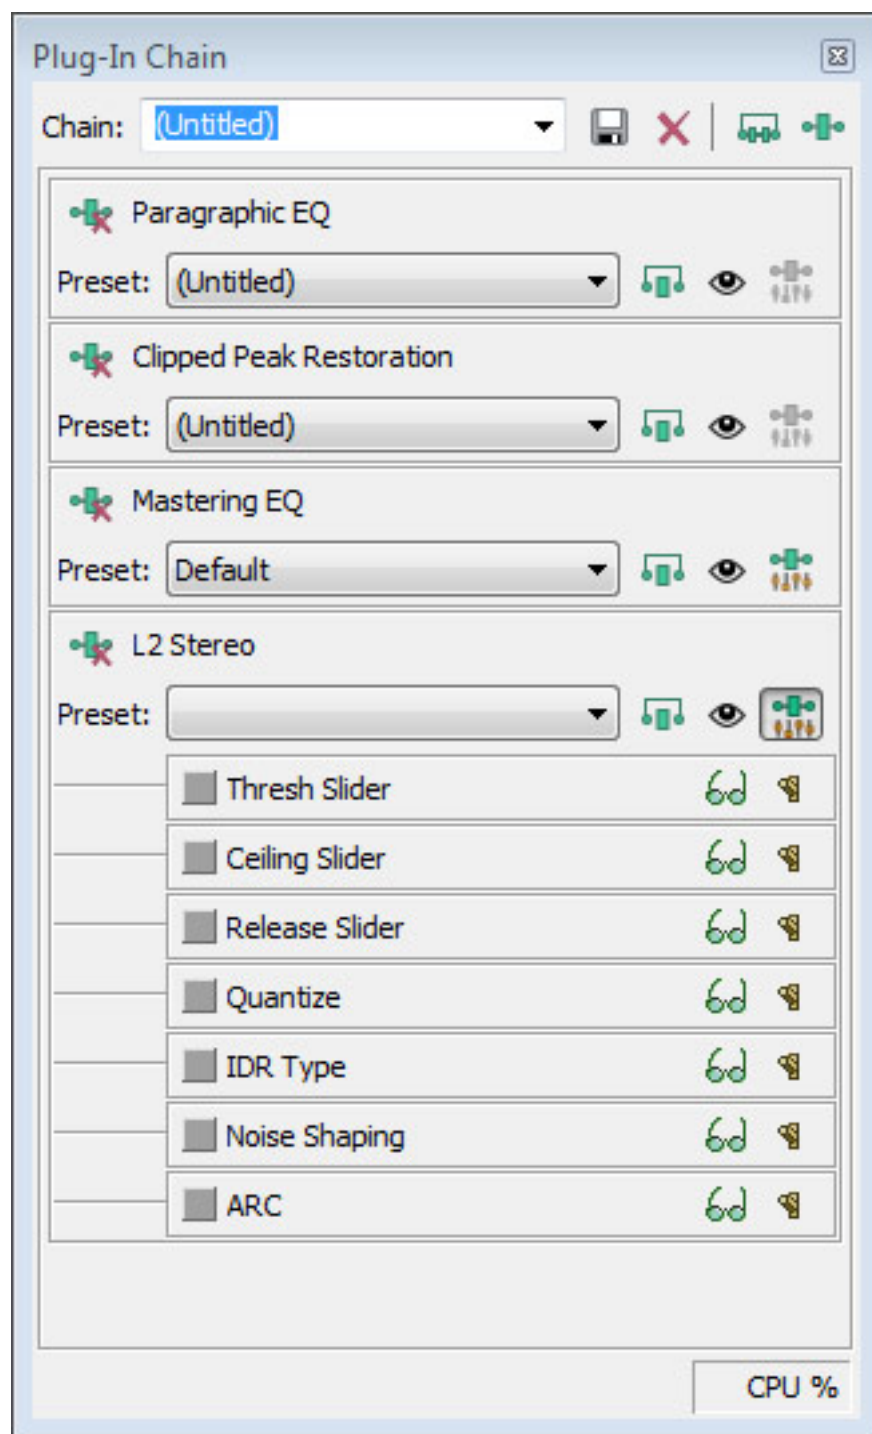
Plug-In Chain

Chain: (Untitled)

Paragraphic EQ
Preset: (Untitled)

Clipped Peak Restoration
Preset: (Untitled)

Mastering EQ
Preset: Default

L2 Stereo
Preset:

Thresh Slider
Ceiling Slider
Release Slider
Quantize
IDR Type
Noise Shaping
ARC

CPU %